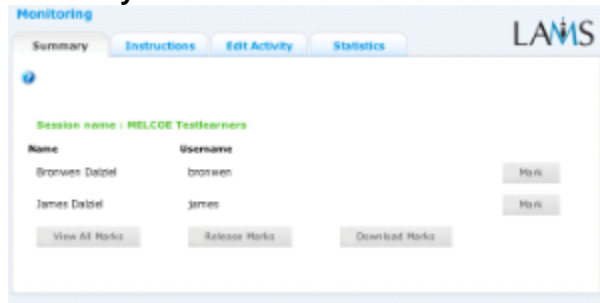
Monitoring

LAMS

Summary | Instructions | Edit Activity | Statistics

Session name : MELCOE Testlearners

| Name | Username | |
|---|---|---|
| Bronwen Dalziel | bronwen | Mark |
| James Dalziel | james | Mark |

View All Marks | Release Marks | Download Marks